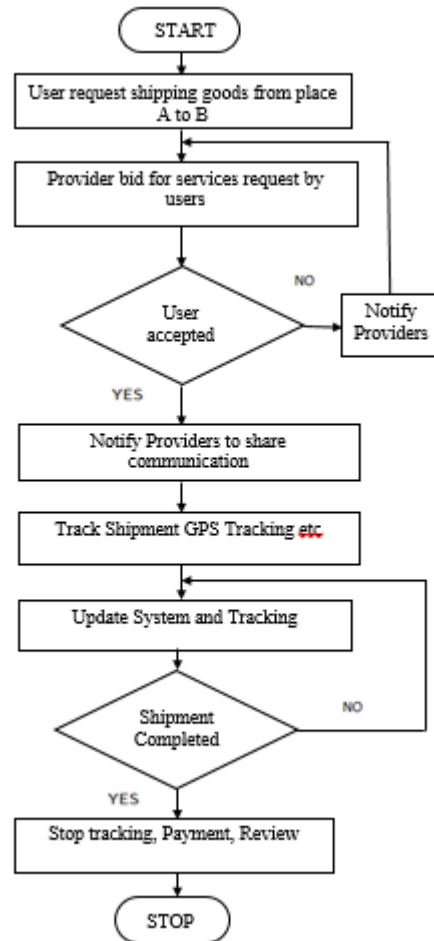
START

User request shipping goods from place A to B

Provider bid for services request by users

NO

User accepted

Notify Providers

YES

Notify Providers to share communication

Track Shipment GPS Tracking etc

Update System and Tracking

NO

Shipment Completed

YES

Stop tracking, Payment, Review

STOP